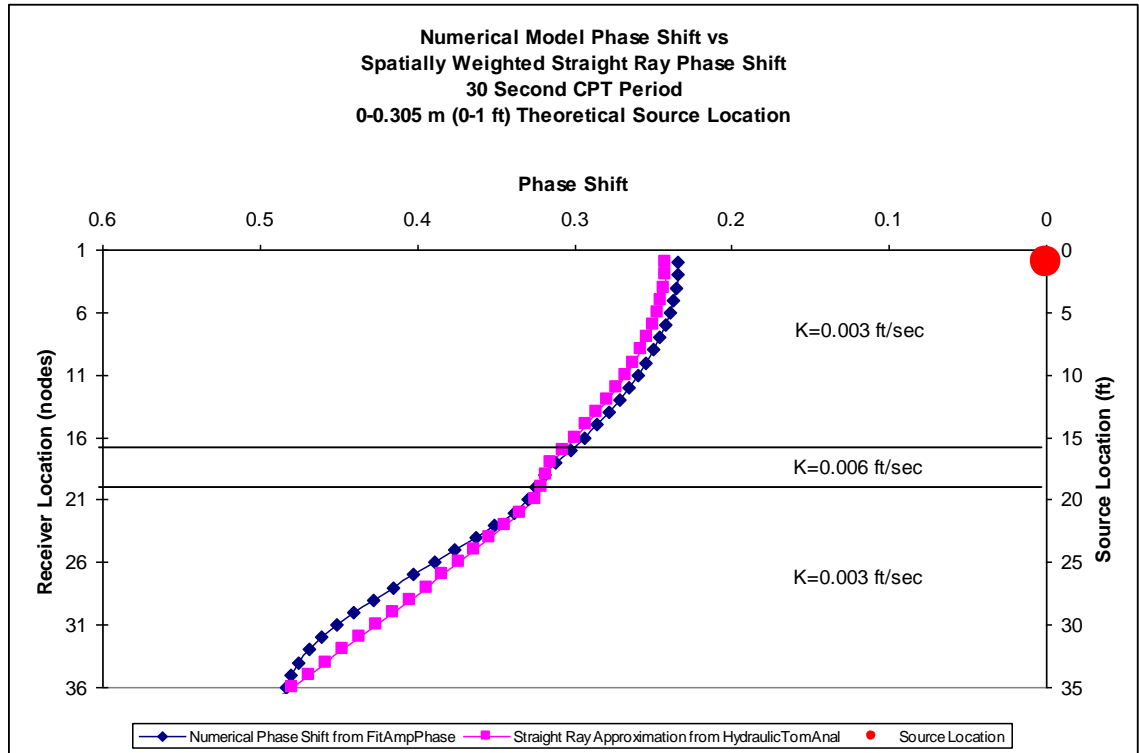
Numerical Model Phase Shift vs
Spatially Weighted Straight Ray Phase Shift
30 Second CPT Period
0-0.305 m (0-1 ft) Theoretical Source Location

Phase Shift

0.6 0.5 0.4 0.3 0.2 0.1 0

Receiver Location (nodes)

1 6 11 16 21 26 31 36

Source Location (ft)

0 5 10 15 20 25 30 35

K=0.003 ft/sec

K=0.006 ft/sec

K=0.003 ft/sec

Numerical Phase Shift from FitAmpPhase
Straight Ray Approximation from HydraulicTomAnal
Source Location